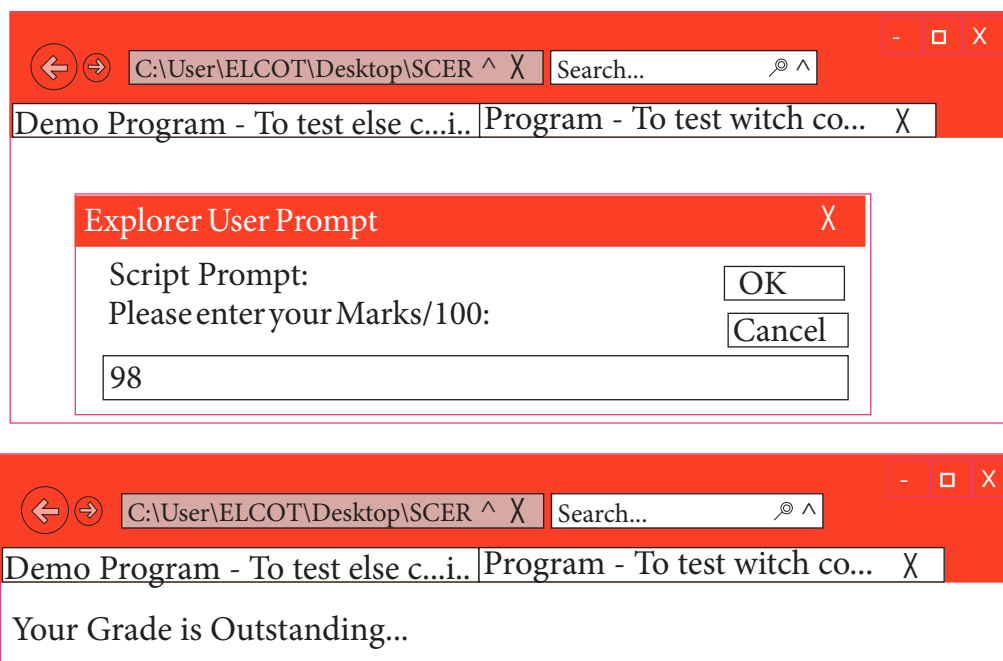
- ☐ X

C:\User\ELCOT\Desktop\SCER ^ X

Search...

Demo Program - To test else c...i..

Program - To test witch co... X

Explorer User Prompt X

Script Prompt:
Please enter your Marks/100:

OK

Cancel

98

- ☐ X

C:\User\ELCOT\Desktop\SCER ^ X

Search...

Demo Program - To test else c...i..

Program - To test witch co... X

Your Grade is Outstanding...